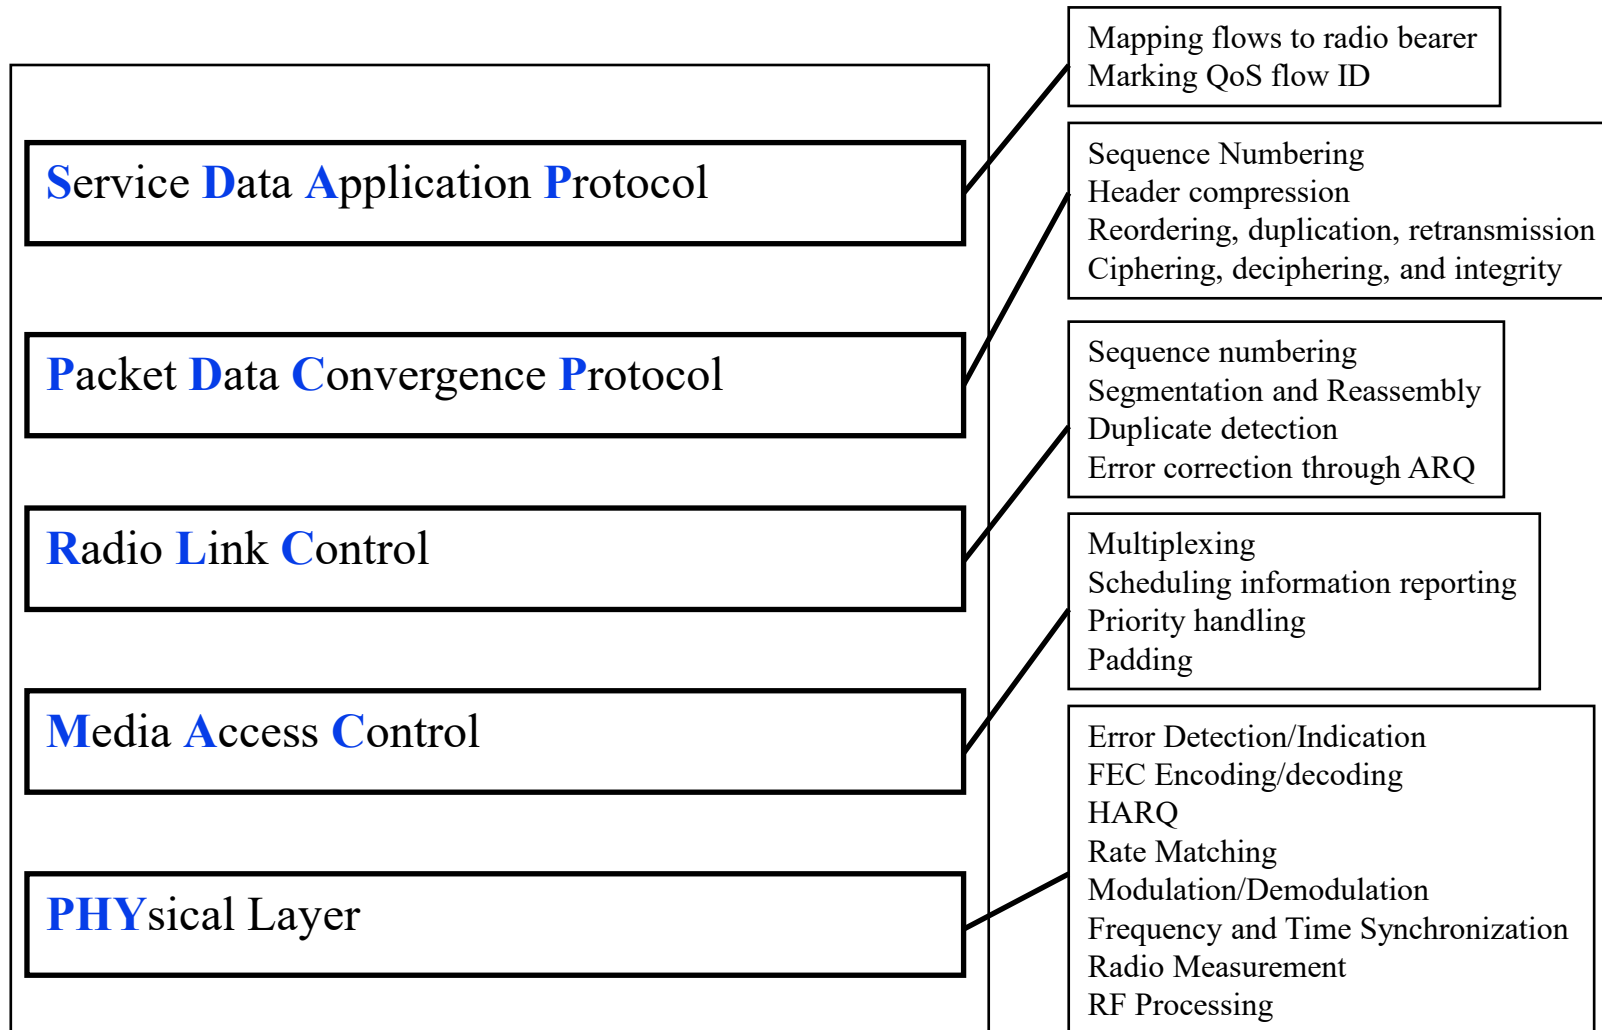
Service Data Application Protocol

Mapping flows to radio bearer
Marking QoS flow ID

Packet Data Convergence Protocol

Sequence Numbering
Header compression
Reordering, duplication, retransmission
Ciphering, deciphering, and integrity

Radio Link Control

Sequence numbering
Segmentation and Reassembly
Duplicate detection
Error correction through ARQ

Media Access Control

Multiplexing
Scheduling information reporting
Priority handling
Padding

PHYsical Layer

Error Detection/Indication
FEC Encoding/decoding
HARQ
Rate Matching
Modulation/Demodulation
Frequency and Time Synchronization
Radio Measurement
RF Processing